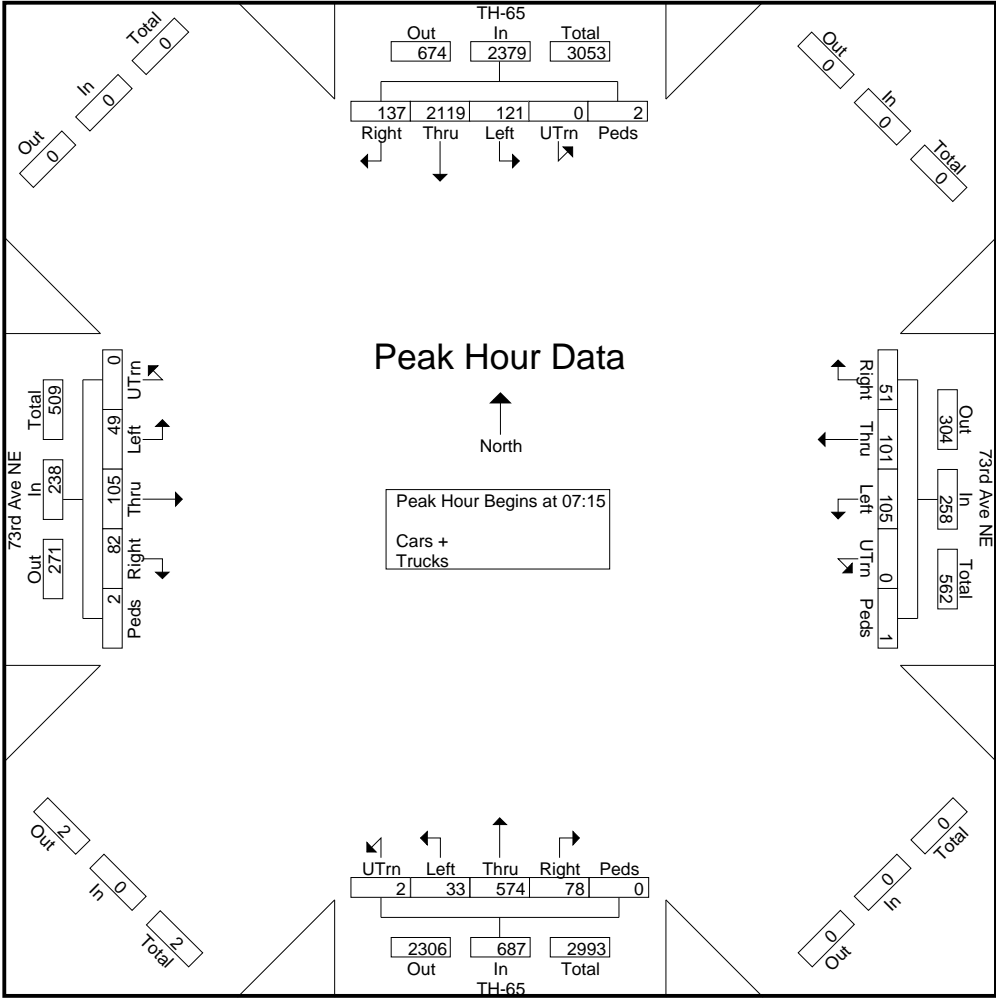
TH-65
Out In Total
674 2379 3053

| 137 | 2119 | 121 | 0 | 2 |
|---|---|---|---|---|
| Right | Thru | Left | UTrn | Peds |

Total 0
In 0
Out 0

Out 0
In 0
Total 0

Peak Hour Data

North

Peak Hour Begins at 07:15

Cars +
Trucks

73rd Ave NE
Total 509
In 238
Out 271

0 UTrn
49 Left
105 Thru
82 Right
2 Peds

Right 51
Thru 101
Left 105
UTrn 0
Peds 1

Out 304
In 258
Total 562
73rd Ave NE

Out 2
In 0
Total 2

Total 0
In 0
Out 0

| UTrn | Left | Thru | Right | Peds |
|---|---|---|---|---|
| 2 | 33 | 574 | 78 | 0 |

2306 687 2993
Out In Total
TH-65